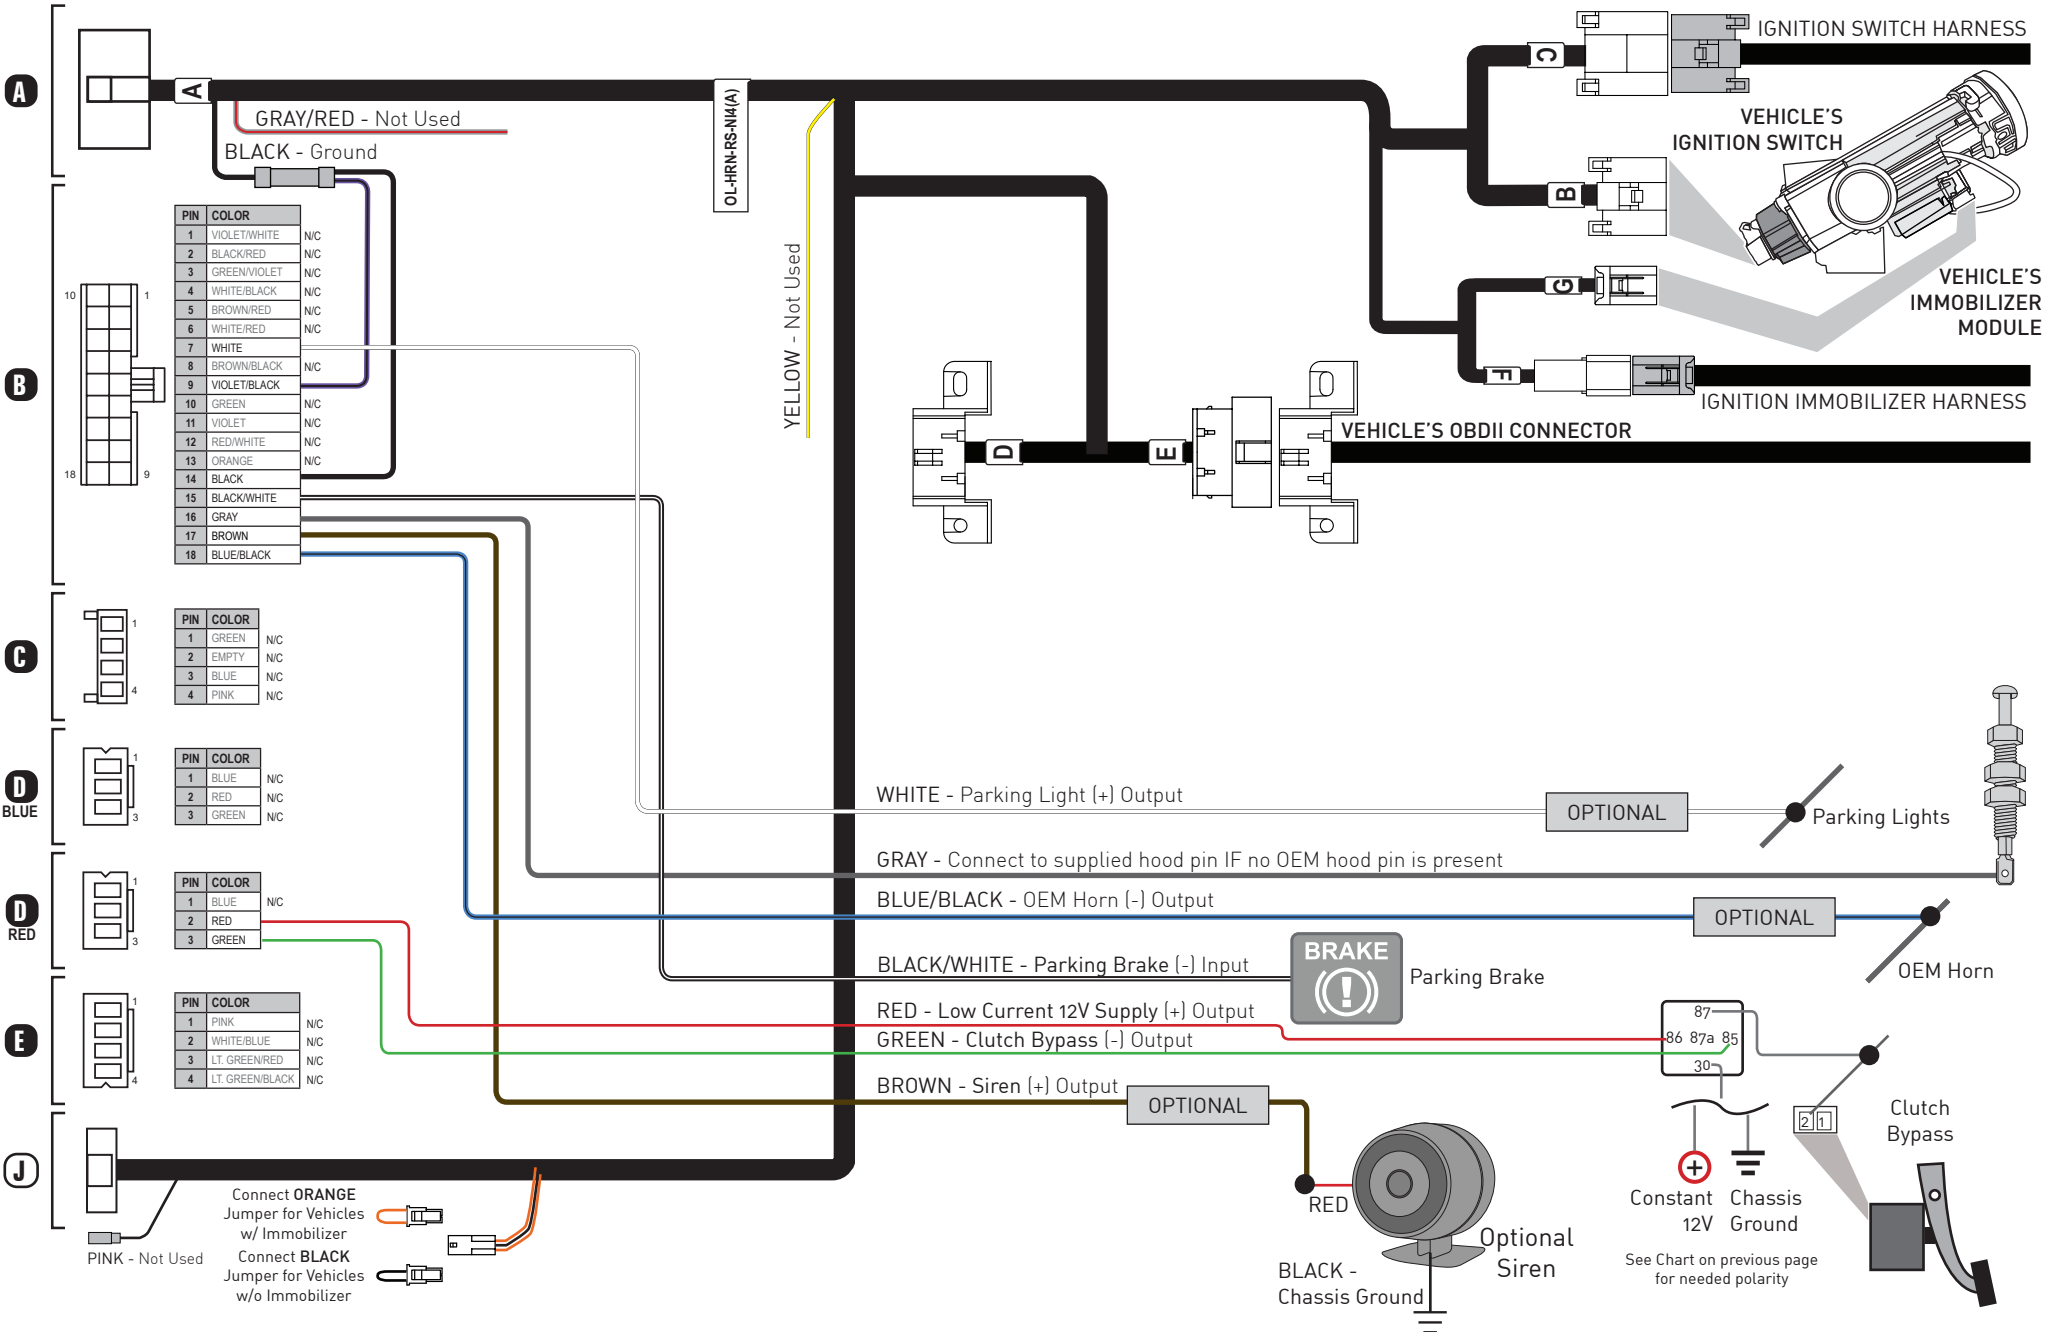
A

A

GRAY/RED - Not Used

BLACK - Ground

OL-HRN-RS-NI4(A)

C

IGNITION SWITCH HARNESS

VEHICLE'S IGNITION SWITCH

B

VEHICLE'S IMMOBILIZER MODULE

G

F

IGNITION IMMOBILIZER HARNESS

VEHICLE'S OBDII CONNECTOR

D

E

YELLOW - Not Used

B

10 1 18 9

| PIN | COLOR | |
|---|---|---|
| 1 | VIOLET/WHITE | N/C |
| 2 | BLACK/RED | N/C |
| 3 | GREEN/VIOLET | N/C |
| 4 | WHITE/BLACK | N/C |
| 5 | BROWN/RED | N/C |
| 6 | WHITE/RED | N/C |
| 7 | WHITE | |
| 8 | BROWN/BLACK | N/C |
| 9 | VIOLET/BLACK | |
| 10 | GREEN | N/C |
| 11 | VIOLET | N/C |
| 12 | RED/WHITE | N/C |
| 13 | ORANGE | N/C |
| 14 | BLACK | |
| 15 | BLACK/WHITE | |
| 16 | GRAY | |
| 17 | BROWN | |
| 18 | BLUE/BLACK | |

C

1 4

| PIN | COLOR | |
|---|---|---|
| 1 | GREEN | N/C |
| 2 | EMPTY | N/C |
| 3 | BLUE | N/C |
| 4 | PINK | N/C |

D BLUE

1 3

| PIN | COLOR | |
|---|---|---|
| 1 | BLUE | N/C |
| 2 | RED | N/C |
| 3 | GREEN | N/C |

D RED

1 3

| PIN | COLOR | |
|---|---|---|
| 1 | BLUE | N/C |
| 2 | RED | |
| 3 | GREEN | |

E

1 4

| PIN | COLOR | |
|---|---|---|
| 1 | PINK | N/C |
| 2 | WHITE/BLUE | N/C |
| 3 | LT. GREEN/RED | N/C |
| 4 | LT. GREEN/BLACK | N/C |

J

WHITE - Parking Light (+) Output

OPTIONAL

Parking Lights

GRAY - Connect to supplied hood pin IF no OEM hood pin is present

BLUE/BLACK - OEM Horn (-) Output

OPTIONAL

OEM Horn

BLACK/WHITE - Parking Brake (-) Input

BRAKE (!)

Parking Brake

RED - Low Current 12V Supply (+) Output

GREEN - Clutch Bypass (-) Output

87 86 87a 85 30

BROWN - Siren (+) Output

OPTIONAL

2 1

Clutch Bypass

Constant 12V

Chassis Ground

See Chart on previous page for needed polarity

RED

BLACK - Chassis Ground

Optional Siren

PINK - Not Used

Connect ORANGE Jumper for Vehicles w/ Immobilizer

Connect BLACK Jumper for Vehicles w/o Immobilizer